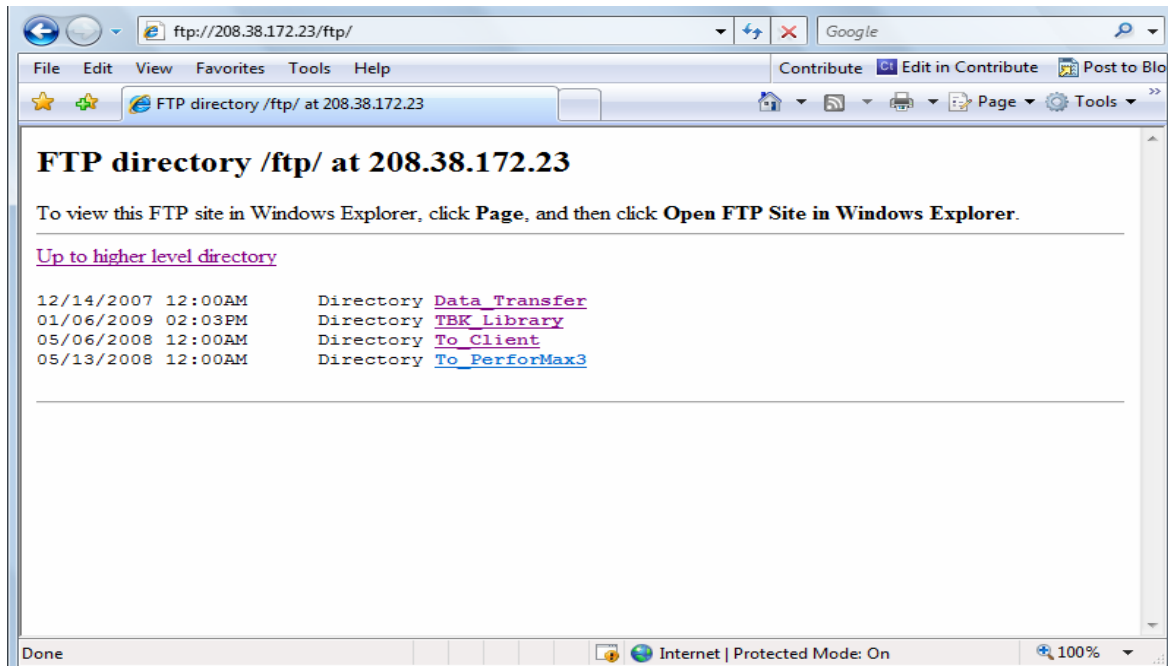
ftp://208.38.172.23/ftp/

Google

File Edit View Favorites Tools Help

Contribute Edit in Contribute Post to Blo

FTP directory /ftp/ at 208.38.172.23

Page ▾ Tools ▾

FTP directory /ftp/ at 208.38.172.23

To view this FTP site in Windows Explorer, click **Page**, and then click **Open FTP Site in Windows Explorer**.

Up to higher level directory

12/14/2007 12:00AM Directory Data_Transfer
01/06/2009 02:03PM Directory TBK_Library
05/06/2008 12:00AM Directory To_Client
05/13/2008 12:00AM Directory To_PerforMax3

Done

Internet | Protected Mode: On

100%